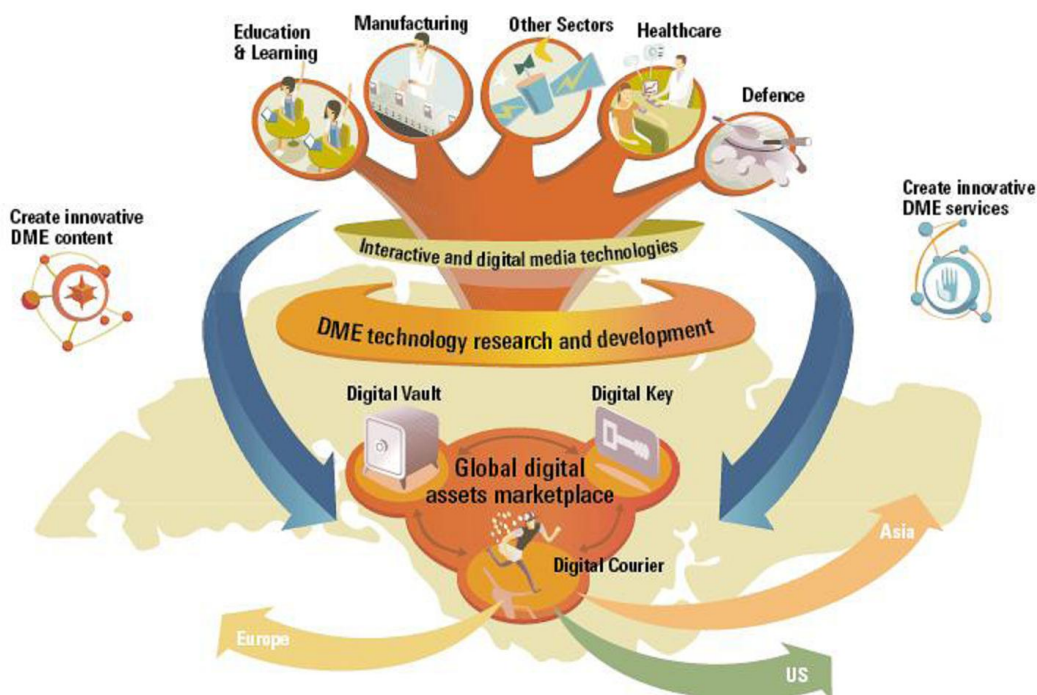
Education & Learning

Manufacturing

Other Sectors

Healthcare

Defence

Create innovative DME content

Create innovative DME services

Interactive and digital media technologies

DME technology research and development

Digital Vault

Digital Key

Global digital assets marketplace

Digital Courier

Asia

Europe

US